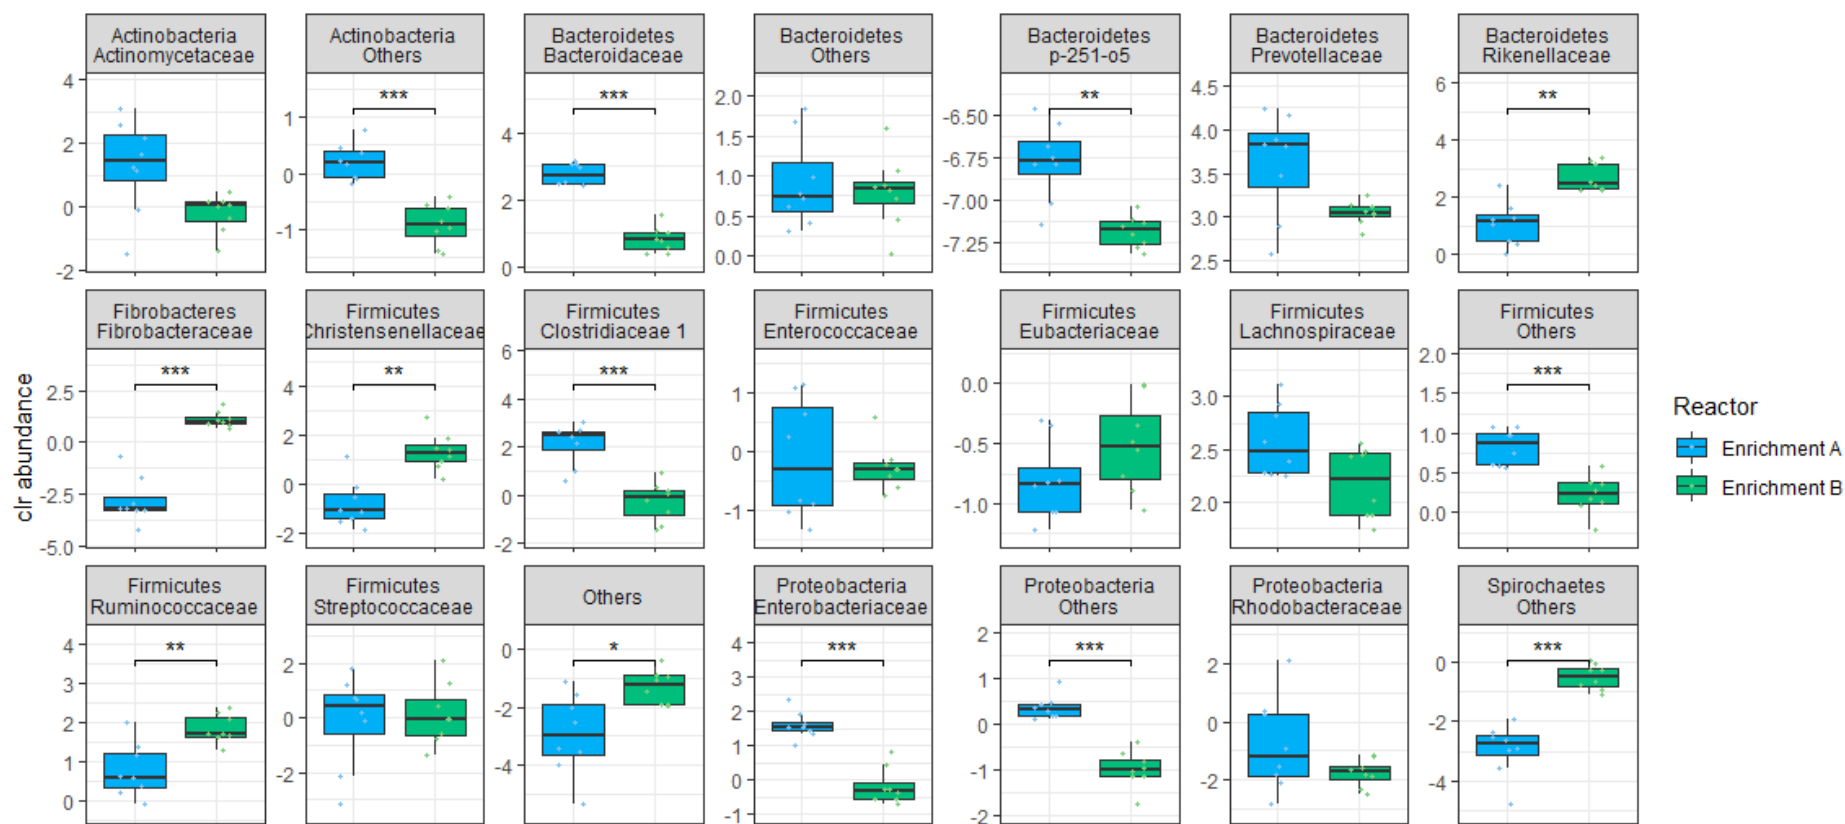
Actinobacteria Actinomycetaceae
4
2
0
-2

Actinobacteria Others
***
1
0
-1

Bacteroidetes Bacteroidaceae
***
4
2
0

Bacteroidetes Others
2.0
1.5
1.0
0.5
0.0

Bacteroidetes p-251-o5
**
-6.50
-6.75
-7.00
-7.25

Bacteroidetes Prevotellaceae
4.5
4.0
3.5
3.0
2.5

Bacteroidetes Rikenellaceae
**
6
4
2
0

Fibrobacteres Fibrobacteraceae
***
2.5
0.0
-2.5
-5.0

Firmicutes Christensenellaceae
**
4
2
0
-2

Firmicutes Clostridiaceae 1
***
6
4
2
0
-2

Firmicutes Enterococcaceae
1
0
-1

Firmicutes Eubacteriaceae
0.0
-0.5
-1.0

Firmicutes Lachnospiraceae
3.0
2.5
2.0

Firmicutes Others
***
2.0
1.5
1.0
0.5
0.0

Firmicutes Ruminococcaceae
**
4
3
2
1
0

Firmicutes Streptococcaceae
2
0
-2

Others
*
0
-2
-4

Proteobacteria Enterobacteriaceae
***
4
3
2
1
0
-1

Proteobacteria Others
***
2
1
0
-1
-2

Proteobacteria Rhodobacteraceae
2
0
-2

Spirochaetes Others
***
0
-2
-4

clr abundance

Reactor
Enrichment A
Enrichment B